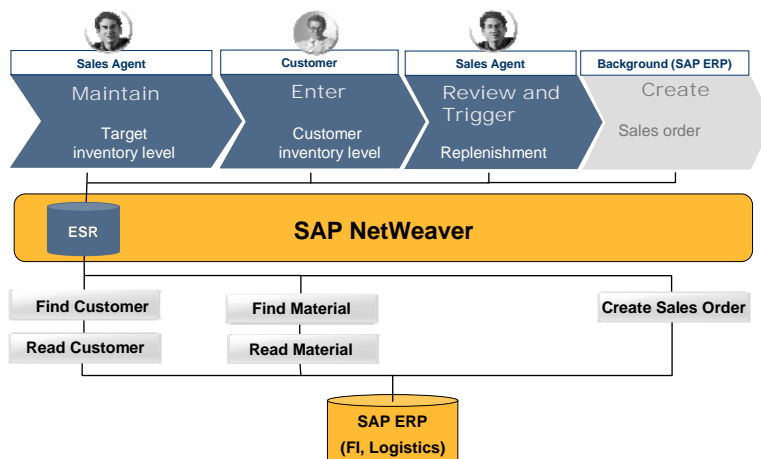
Sales Agent
Maintain
Target inventory level

Customer
Enter
Customer inventory level

Sales Agent
Review and Trigger
Replenishment

Background (SAP ERP)
Create
Sales order

ESR
SAP NetWeaver

Find Customer
Read Customer
Find Material
Read Material
Create Sales Order

SAP ERP
(FI, Logistics)